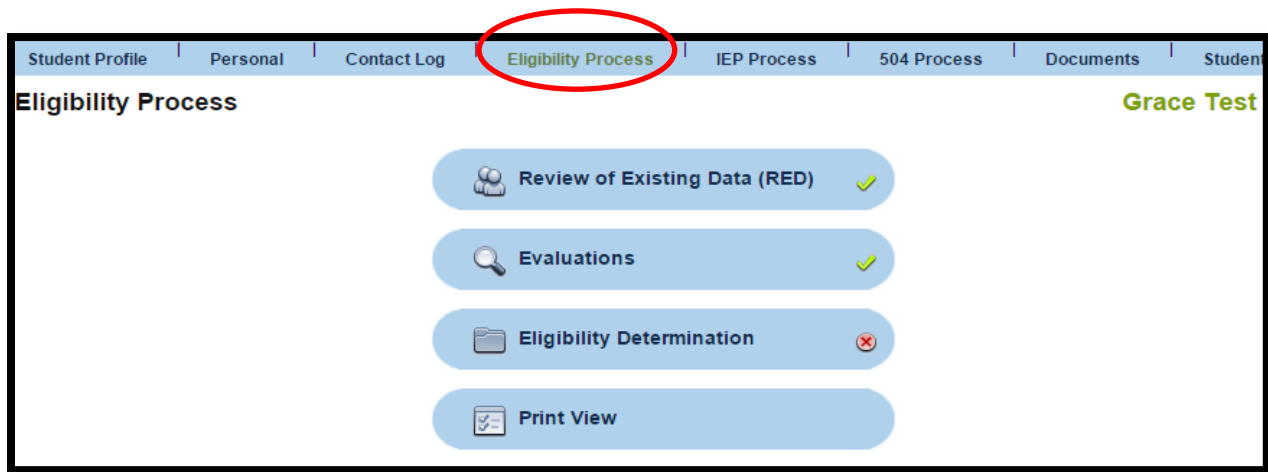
Student Profile | Personal | Contact Log | Eligibility Process | IEP Process | 504 Process | Documents | Student

Eligibility Process

Grace Test

Review of Existing Data (RED)

Evaluations

Eligibility Determination

Print View